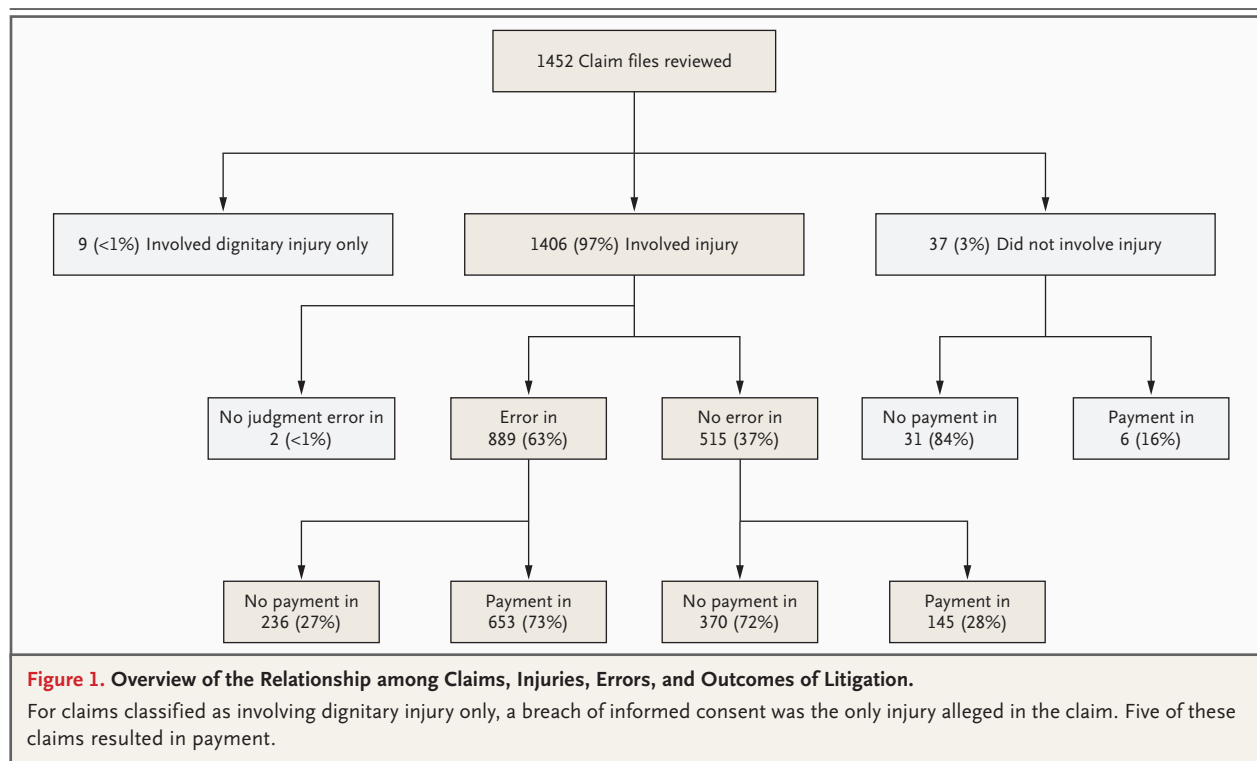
1452 Claim files reviewed

9 (<1%) Involved dignitary injury only

1406 (97%) Involved injury

37 (3%) Did not involve injury

No judgment error in 2 (<1%)

Error in 889 (63%)

No error in 515 (37%)

No payment in 31 (84%)

Payment in 6 (16%)

No payment in 236 (27%)

Payment in 653 (73%)

No payment in 370 (72%)

Payment in 145 (28%)

**Figure 1. Overview of the Relationship among Claims, Injuries, Errors, and Outcomes of Litigation.**

For claims classified as involving dignitary injury only, a breach of informed consent was the only injury alleged in the claim. Five of these claims resulted in payment.